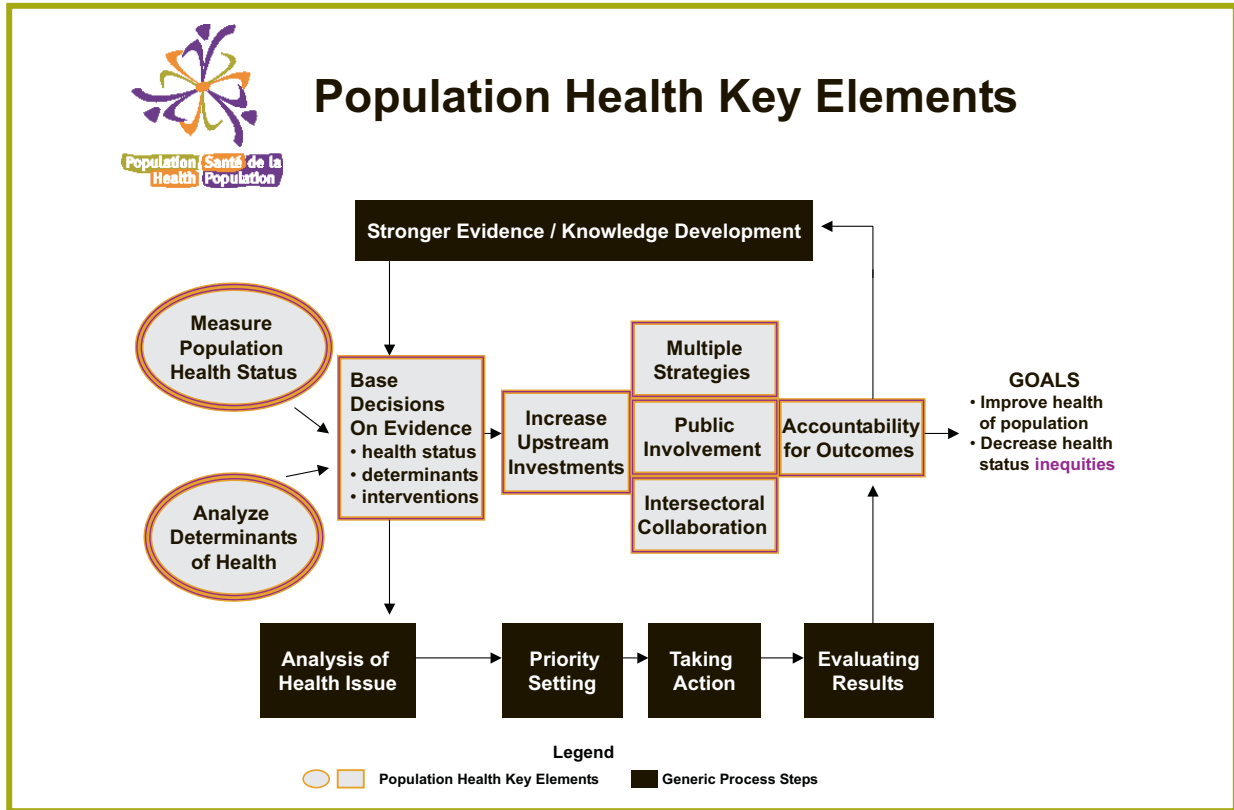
Population Health Santé de la Population

Population Health Key Elements

Stronger Evidence / Knowledge Development

Measure Population Health Status

Analyze Determinants of Health

Base Decisions On Evidence
• health status
• determinants
• interventions

Increase Upstream Investments

Multiple Strategies

Public Involvement

Intersectoral Collaboration

Accountability for Outcomes

GOALS
• Improve health of population
• Decrease health status inequities

Analysis of Health Issue

Priority Setting

Taking Action

Evaluating Results

Legend

Population Health Key Elements

Generic Process Steps